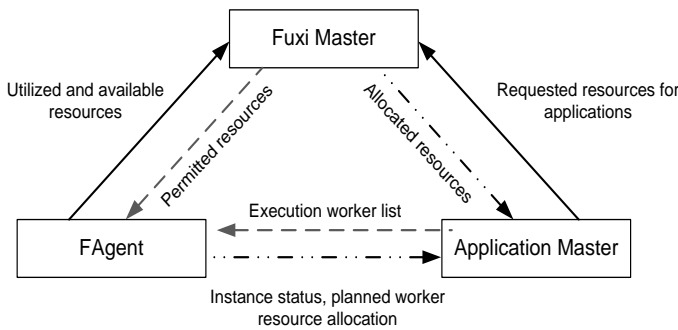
Fuxi Master

Utilized and available resources

Permitted resources

Allocated resources

Requested resources for applications

Execution worker list

FAgent

Application Master

Instance status, planned worker resource allocation